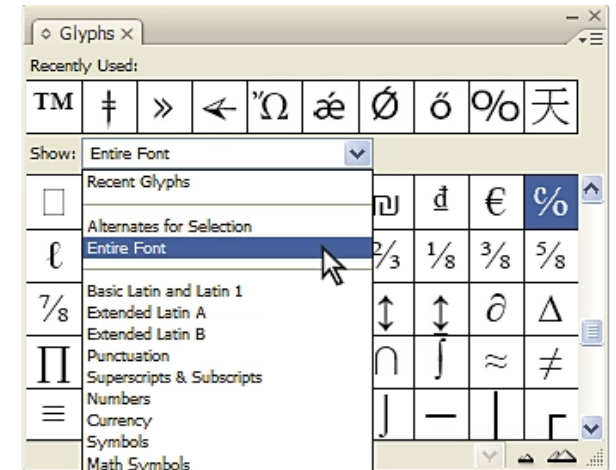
Glyphs ×

Recently Used:

| TM | ǂ | » | ⤙ | ʺΩ | ǽ | Ǿ | ő | % | 天 |
|---|---|---|---|---|---|---|---|---|---|

Show: Entire Font

Recent Glyphs

Alternates for Selection
Entire Font

Basic Latin and Latin 1
Extended Latin A
Extended Latin B
Punctuation
Superscripts & Subscripts
Numbers
Currency
Symbols
Math Symbols

| □ | | ₪ | đ | € | ℅ |
|---|---|---|---|---|---|
| ℓ | | ⅔ | ⅛ | ⅜ | ⅝ |
| ⅞ | | ↕ | ↨ | ∂ | ∆ |
| ∏ | | ∩ | ∫ | ≈ | ≠ |
| ≡ | | ⌡ | ─ | │ | ┌ |